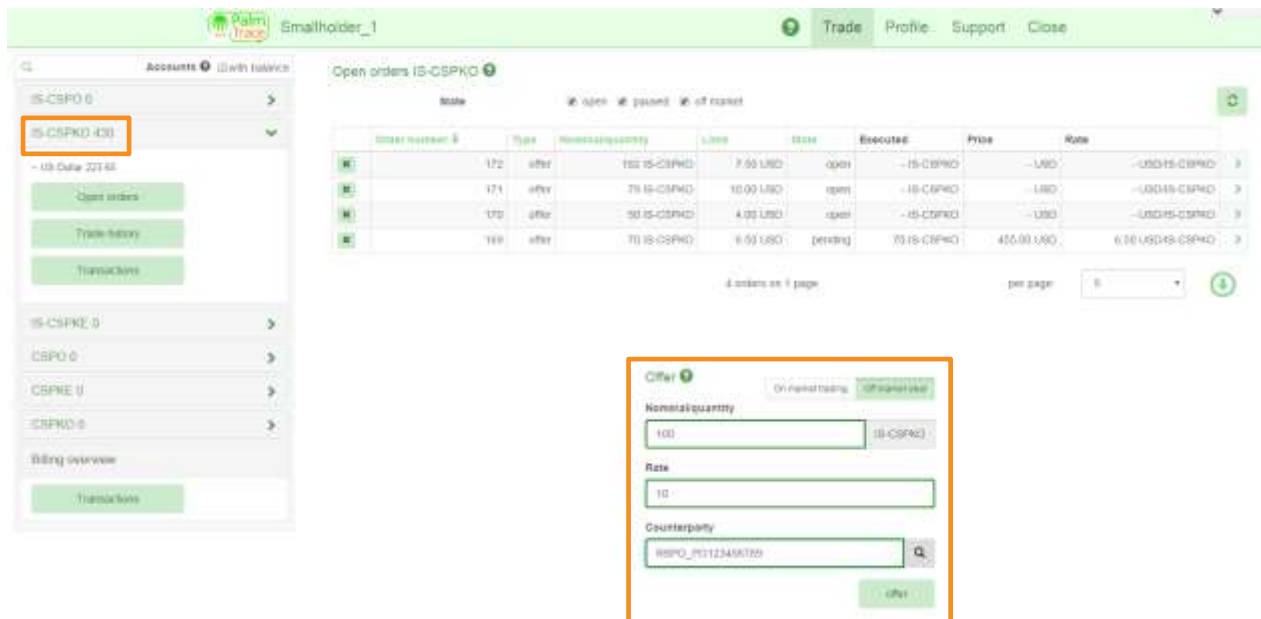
Palm Trace Smallholder_1

Trade Profile Support Close

Accounts ☐ with balance

IS-CSPO 0

IS-CSPKO 430

– US Dollar 223.60

Open orders

Trade history

Transactions

IS-CSPKE 0

CSPO 0

CSPKE 0

CSPKO 0

Billing overview

Transactions

Open orders IS-CSPKO

State ☑ open ☑ paused ☑ off market

| | Order number | Type | Nominal/quantity | Limit | State | Executed | Price | Rate |
|---|---|---|---|---|---|---|---|---|
| | 172 | offer | 150 IS-CSPKO | 7.50 USD | open | - IS-CSPKO | - USD | - USD/IS-CSPKO |
| | 171 | offer | 75 IS-CSPKO | 10.00 USD | open | - IS-CSPKO | - USD | - USD/IS-CSPKO |
| | 170 | offer | 50 IS-CSPKO | 4.00 USD | open | - IS-CSPKO | - USD | - USD/IS-CSPKO |
| | 169 | offer | 70 IS-CSPKO | 6.50 USD | pending | 70 IS-CSPKO | 455.00 USD | 6.50 USD/IS-CSPKO |

4 orders on 1 page

per page 5

Offer

On market trading Off market deal

Nominal/quantity

100 IS-CSPKO

Rate

10

Counterparty

RSPO_PO123456789

offer